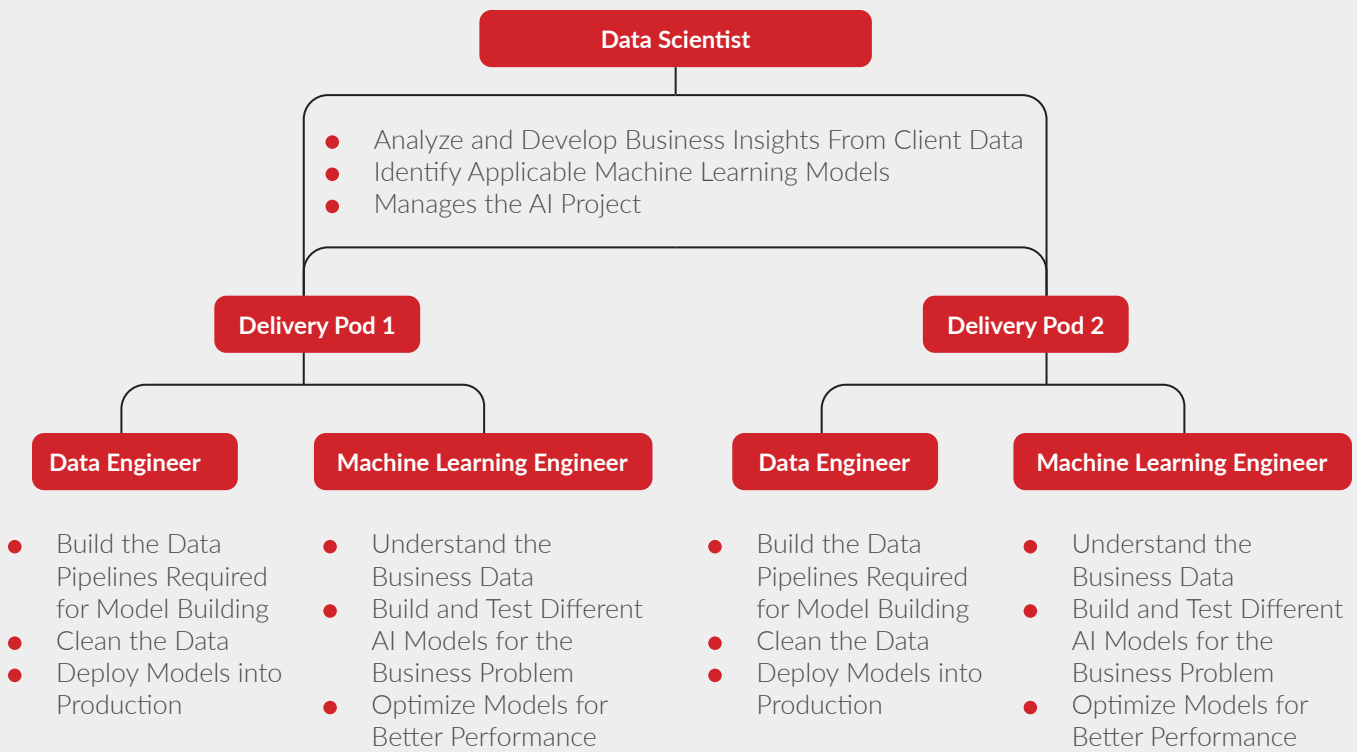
Data Scientist

- Analyze and Develop Business Insights From Client Data
- Identify Applicable Machine Learning Models
- Manages the AI Project

Delivery Pod 1

Delivery Pod 2

Data Engineer

- Build the Data Pipelines Required for Model Building
- Clean the Data
- Deploy Models into Production

Machine Learning Engineer

- Understand the Business Data
- Build and Test Different AI Models for the Business Problem
- Optimize Models for Better Performance

Data Engineer

- Build the Data Pipelines Required for Model Building
- Clean the Data
- Deploy Models into Production

Machine Learning Engineer

- Understand the Business Data
- Build and Test Different AI Models for the Business Problem
- Optimize Models for Better Performance